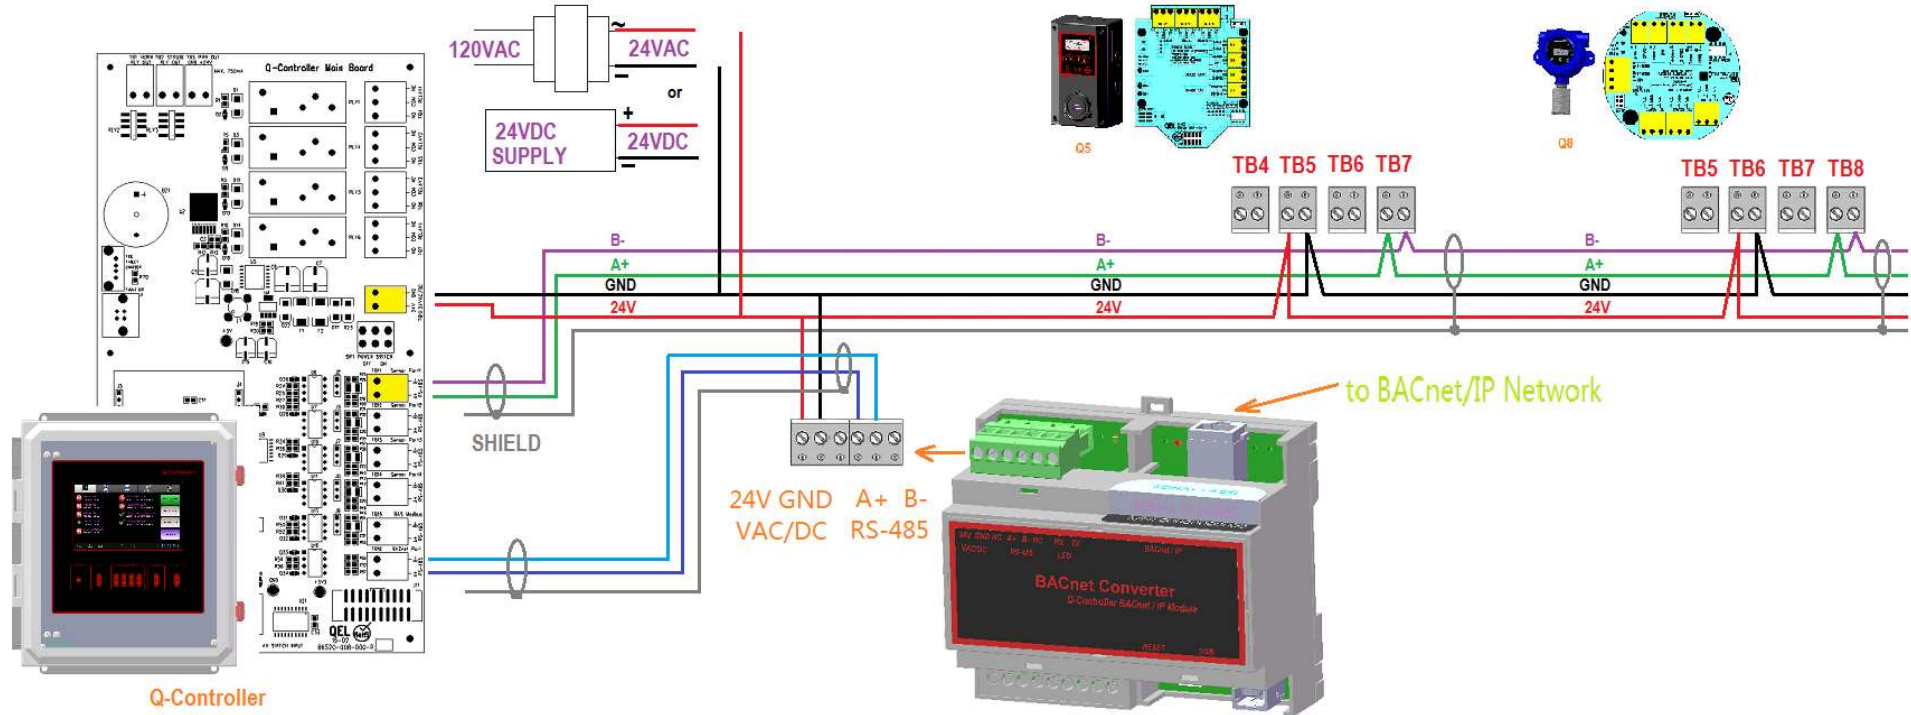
120VAC
~
24VAC
—
or
24VDC SUPPLY
+
24VDC
—

Q-Controller Main Board

Q5
TB4 TB5 TB6 TB7

Q8
TB5 TB6 TB7 TB8

B-
A+
GND
24V

B-
A+
GND
24V

B-
A+
GND
24V

SHIELD

to BACnet/IP Network

24V GND A+ B-
VAC/DC RS-485

BACnet Converter
Q-Controller BACnet / IP Module

Q-Controller